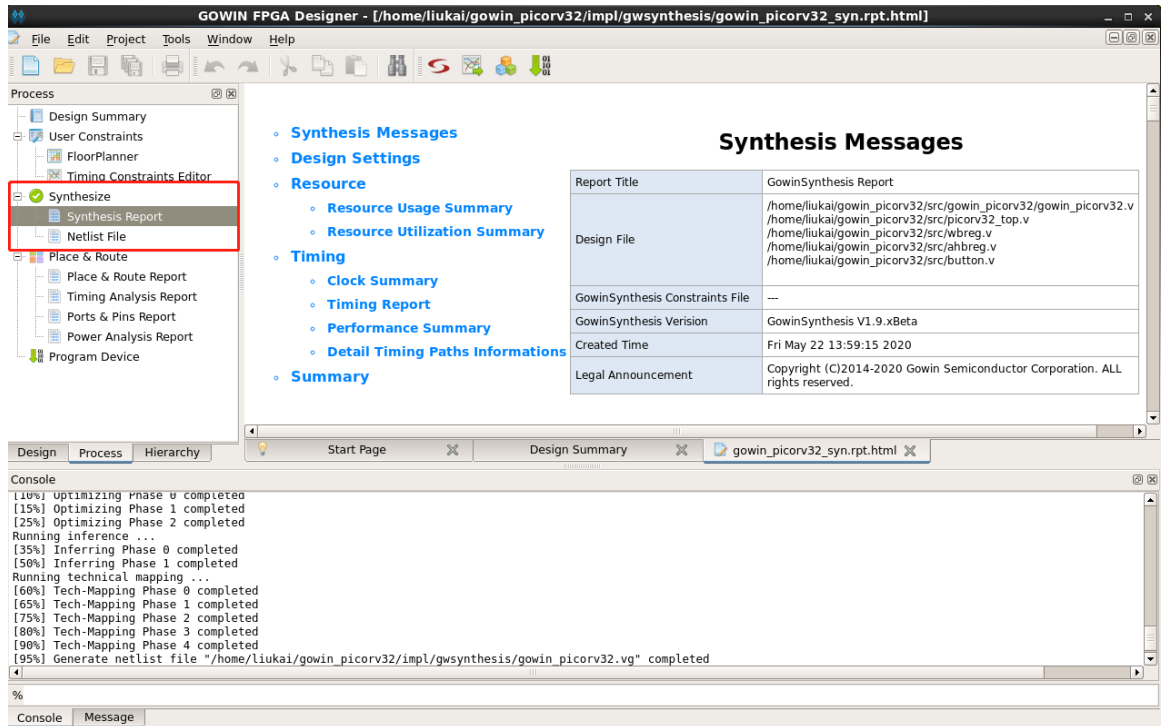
GOWIN FPGA Designer - [/home/liukai/gowin_picorv32/impl/gwsynthesis/gowin_picorv32_syn.rpt.html]

File Edit Project Tools Window Help

Process

Design Summary
User Constraints
FloorPlanner
Timing Constraints Editor
Synthesize
Synthesis Report
Netlist File
Place & Route
Place & Route Report
Timing Analysis Report
Ports & Pins Report
Power Analysis Report
Program Device

Design Process Hierarchy

- Synthesis Messages
- Design Settings
- Resource
  - Resource Usage Summary
  - Resource Utilization Summary
- Timing
  - Clock Summary
  - Timing Report
  - Performance Summary
  - Detail Timing Paths Informations
- Summary

Synthesis Messages

| Report Title | GowinSynthesis Report |
|---|---|
| Design File | /home/liukai/gowin_picorv32/src/gowin_picorv32/gowin_picorv32.v /home/liukai/gowin_picorv32/src/picorv32_top.v /home/liukai/gowin_picorv32/src/wbreg.v /home/liukai/gowin_picorv32/src/ahbreg.v /home/liukai/gowin_picorv32/src/button.v |
| GowinSynthesis Constraints File | --- |
| GowinSynthesis Verision | GowinSynthesis V1.9.xBeta |
| Created Time | Fri May 22 13:59:15 2020 |
| Legal Announcement | Copyright (C)2014-2020 Gowin Semiconductor Corporation. ALL rights reserved. |

Start Page Design Summary gowin_picorv32_syn.rpt.html

Console

[10%] Optimizing Phase 0 completed
[15%] Optimizing Phase 1 completed
[25%] Optimizing Phase 2 completed
Running inference ...
[35%] Inferring Phase 0 completed
[50%] Inferring Phase 1 completed
Running technical mapping ...
[60%] Tech-Mapping Phase 0 completed
[65%] Tech-Mapping Phase 1 completed
[75%] Tech-Mapping Phase 2 completed
[80%] Tech-Mapping Phase 3 completed
[90%] Tech-Mapping Phase 4 completed
[95%] Generate netlist file "/home/liukai/gowin_picorv32/impl/gwsynthesis/gowin_picorv32.vg" completed

%

Console Message